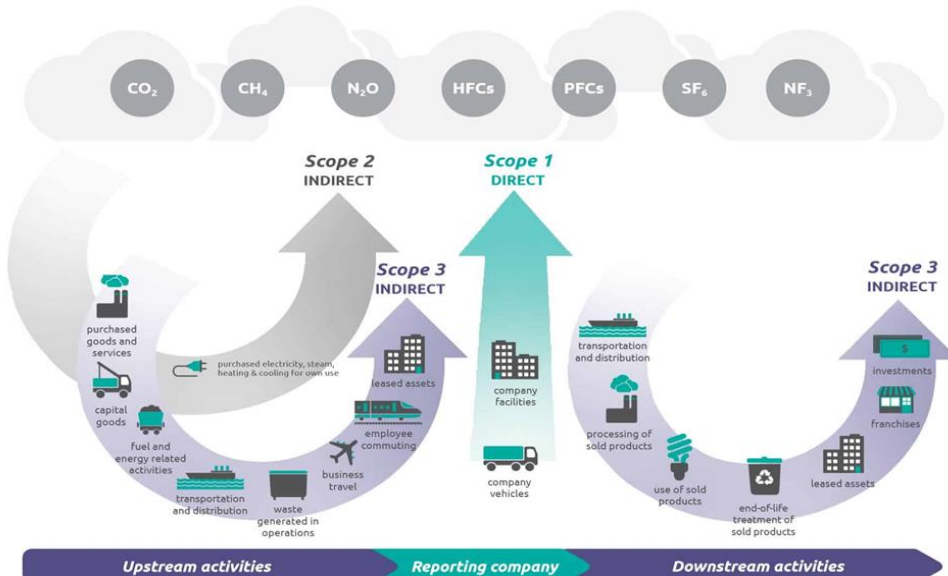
$CO_2$ $CH_4$ $N_2O$ HFCs PFCs $SF_6$ $NF_3$

Scope 2
INDIRECT

Scope 1
DIRECT

Scope 3
INDIRECT

Scope 3
INDIRECT

purchased goods and services

purchased electricity, steam, heating & cooling for own use

capital goods

fuel and energy related activities

transportation and distribution

waste generated in operations

business travel

employee commuting

leased assets

company facilities

company vehicles

transportation and distribution

processing of sold products

use of sold products

end-of-life treatment of sold products

leased assets

franchises

investments

$

Upstream activities

Reporting company

Downstream activities